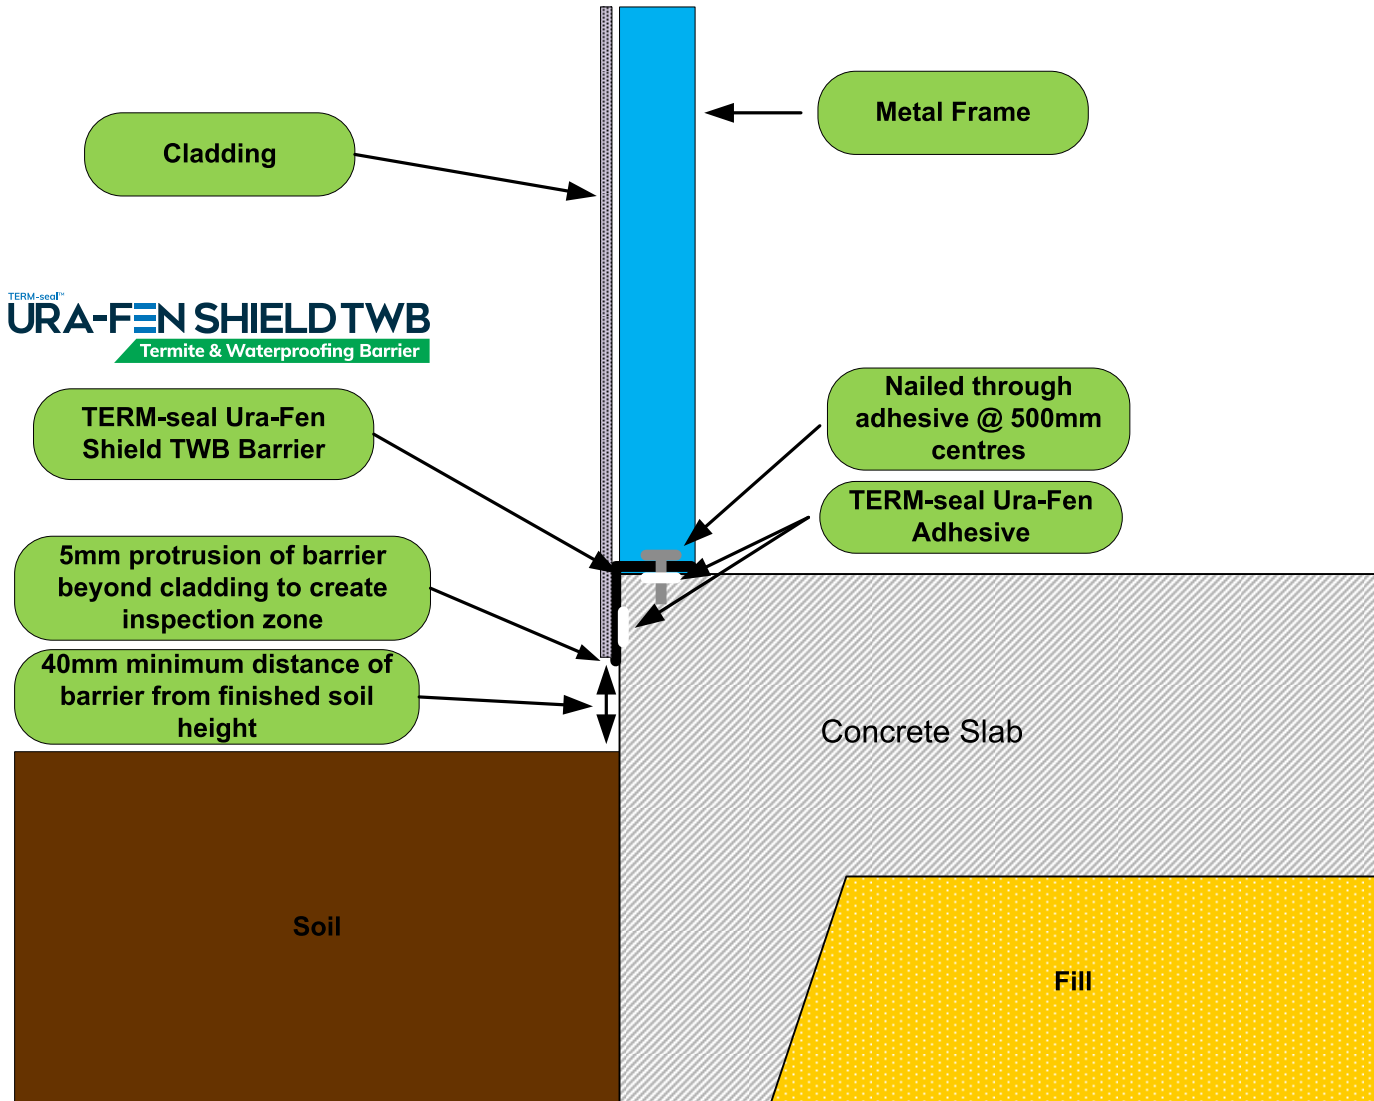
Cladding

Metal Frame

TERM-seal™
URA-FEN SHIELD TWB
Termite & Waterproofing Barrier

TERM-seal Ura-Fen Shield TWB Barrier

Nailed through adhesive @ 500mm centres

TERM-seal Ura-Fen Adhesive

5mm protrusion of barrier beyond cladding to create inspection zone

40mm minimum distance of barrier from finished soil height

Concrete Slab

Soil

Fill